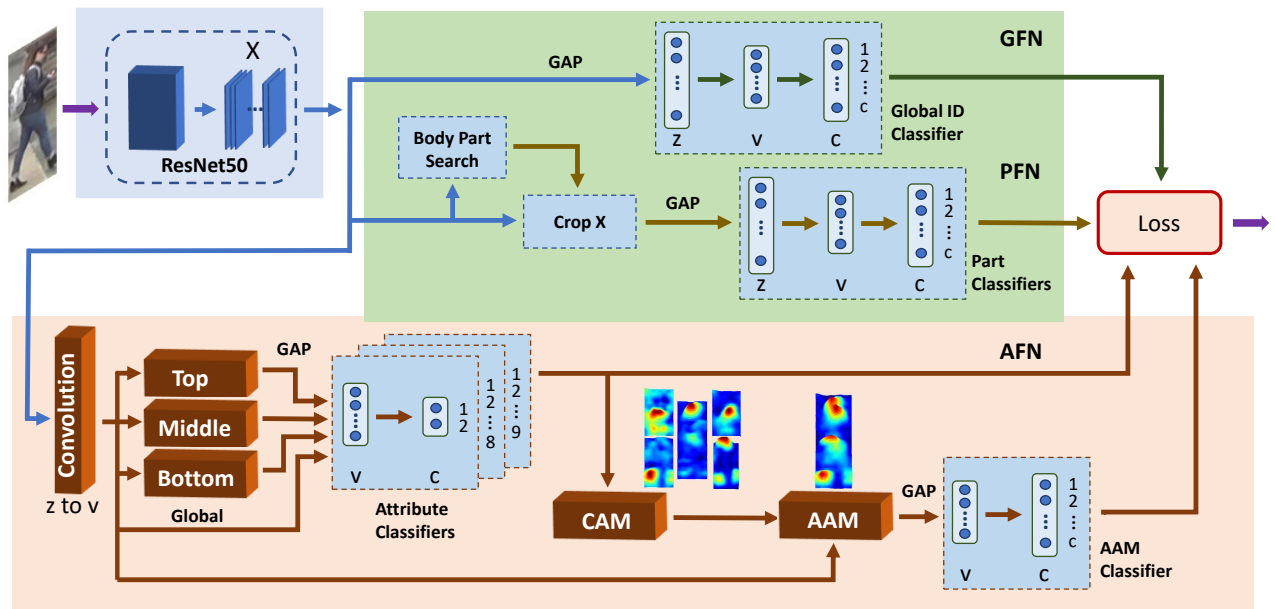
X

ResNet50

GFN

GAP

1
2
⋮
c

Z

V

C

Global ID Classifier

Body Part Search

PFN

Crop X

GAP

1
2
⋮
c

Loss

Z

V

C

Part Classifiers

AFN

GAP

Convolution

Top

Middle

Bottom

1
2

1
2
⋮
8

1
2
⋮
9

V

C

z to v

Global

Attribute Classifiers

CAM

AAM

GAP

1
2
⋮
c

V

C

AAM Classifier